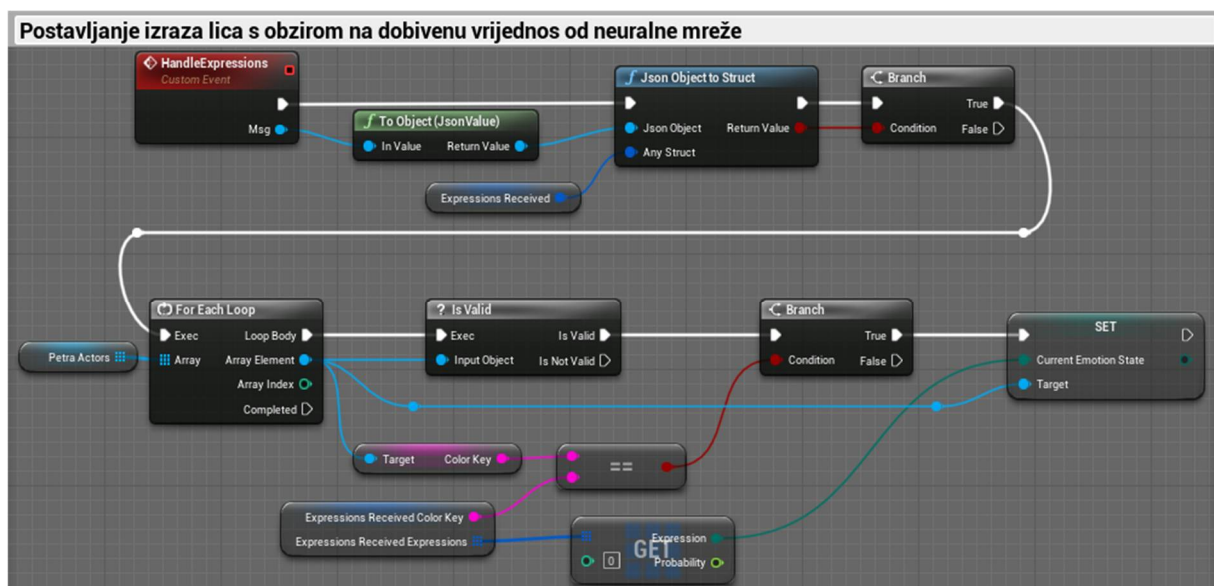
Postavljanje izraza lica s obzirom na dobivenu vrijednos od neuralne mreže

HandleExpressions
Custom Event
Msg

To Object (JsonValue)
In Value
Return Value

Json Object to Struct
Json Object
Return Value
Any Struct

Branch
True
Condition
False

Expressions Received

For Each Loop
Exec
Loop Body
Array
Array Element
Array Index
Completed

Petra Actors

Is Valid
Exec
Is Valid
Input Object
Is Not Valid

Branch
True
Condition
False

SET
Current Emotion State
Target

Target
Color Key

==

Expressions Received Color Key
Expressions Received Expressions

GET
0
Expression
Probability